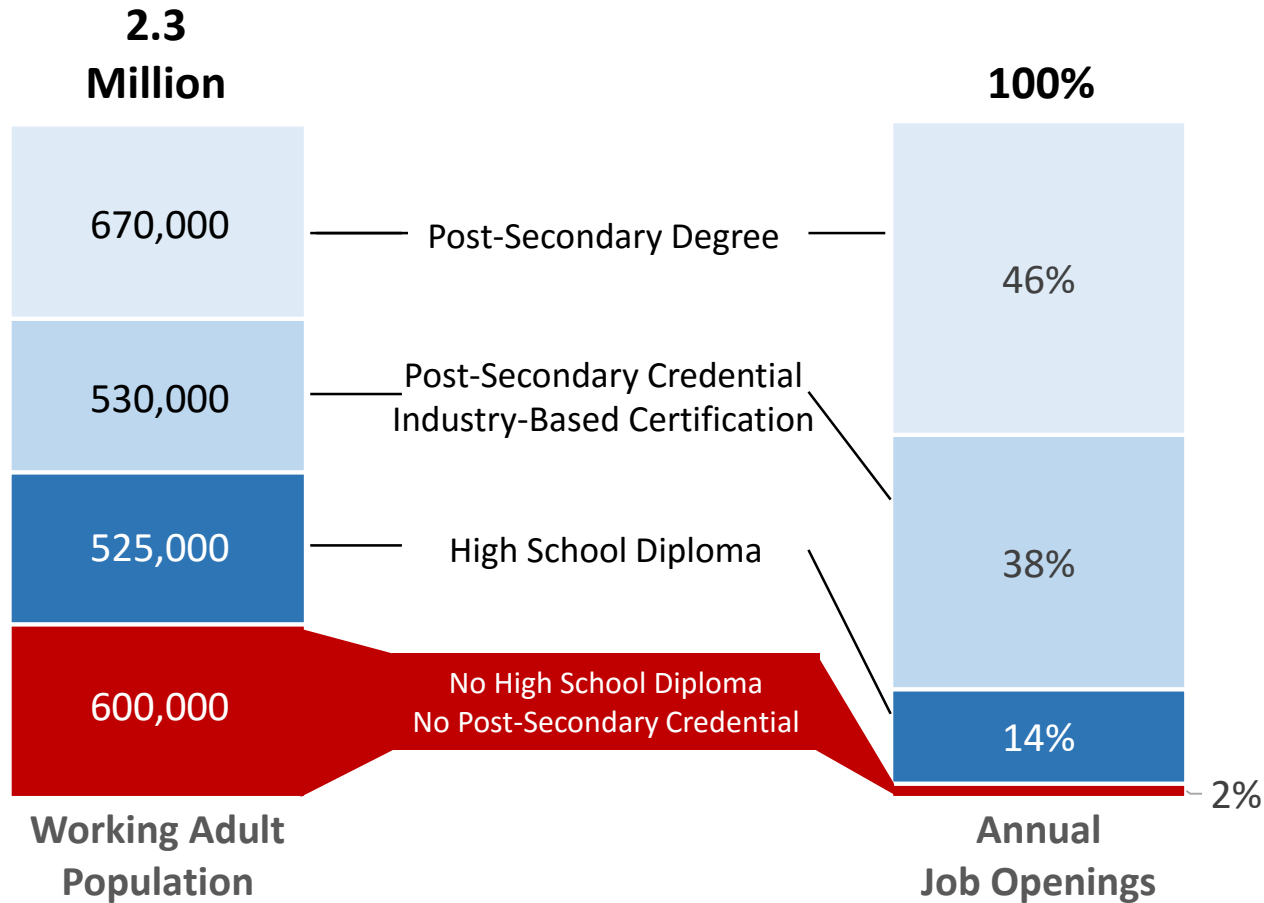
2.3 Million

100%

670,000

Post-Secondary Degree

46%

530,000

Post-Secondary Credential
Industry-Based Certification

38%

525,000

High School Diploma

600,000

No High School Diploma
No Post-Secondary Credential

14%

2%

Working Adult Population

Annual Job Openings